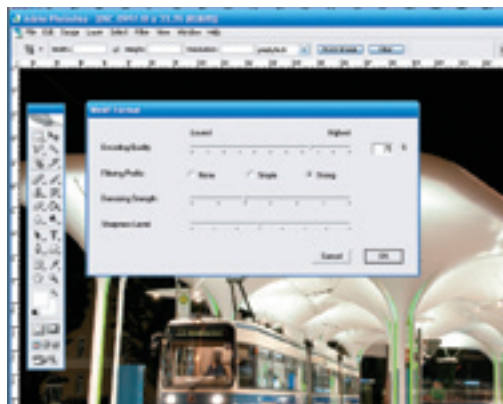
Adobe Photoshop - [IMG_0001.tif @ 33.3% (RGB/8)]

File Edit Image Layer Select Filter View Window Help

Width: Height: Resolution: pixels/inch Front Image Clear

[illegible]

Encoding Quality
Lowest
Highest
75
%

Filtering Profile
None
Simple
Strong

Denoising Strength

Sharpness Level

Cancel
OK